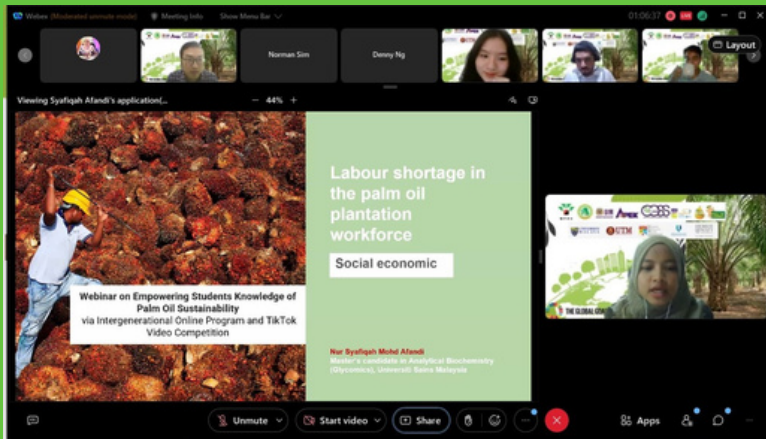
Webex (Moderated unmute mode)   Meeting info   Show Menu bar

01:06:37

Norman Sim

Denny Ng

Layout

Viewing Syafiqah Afandi's application(...

44%

Labour shortage in the palm oil plantation workforce

Social economic

Webinar on Empowering Students Knowledge of Palm Oil Sustainability via Intergenerational Online Program and TikTok Video Competition

Nur Syafiqah Mohd Afandi
Master's candidate in Analytical Biochemistry (Glycomics), Universiti Sains Malaysia

UTM

Unmute

Start video

Share

Apps